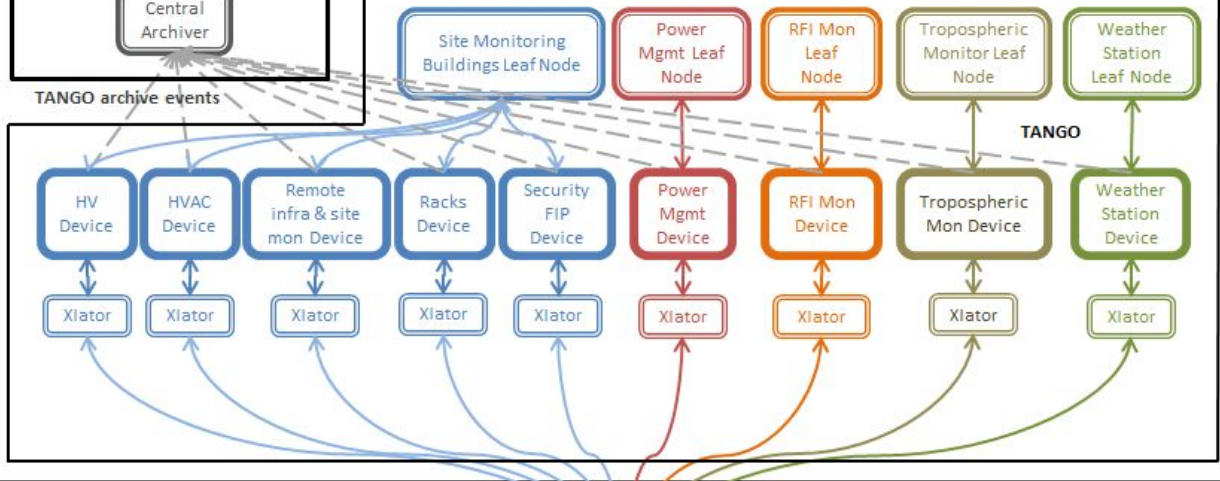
Central Archiver

TANGO archive events

Site Monitoring Buildings Leaf Node

Power Mgmt Leaf Node

RFI Mon Leaf Node

Tropospheric Monitor Leaf Node

Weather Station Leaf Node

TANGO

HV Device

HVAC Device

Remote infra & site mon Device

Racks Device

Security FIP Device

Power Mgmt Device

RFI Mon Device

Tropospheric Mon Device

Weather Station Device

Xlator

Xlator

Xlator

Xlator

Xlator

Xlator

Xlator

Xlator

Xlator